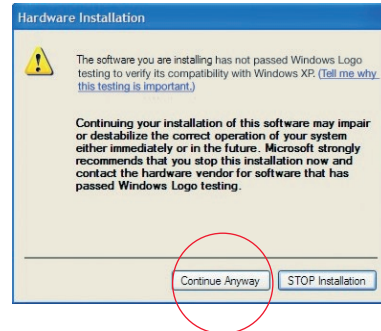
Hardware Installation

The software you are installing has not passed Windows Logo testing to verify its compatibility with Windows XP. (Tell me why this testing is important.)

Continuing your installation of this software may impair or destabilize the correct operation of your system either immediately or in the future. Microsoft strongly recommends that you stop this installation now and contact the hardware vendor for software that has passed Windows Logo testing.

Continue Anyway

STOP Installation